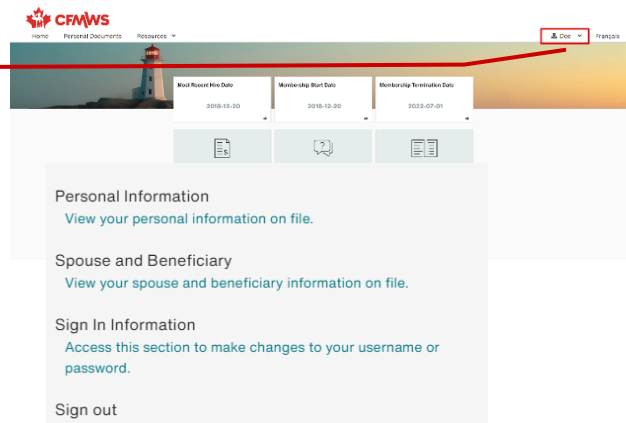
CFMWS

Home Personal Documents Resources

Doe

Français

Most Recent Hire Date
2018-12-20

Membership Start Date
2018-12-20

Membership Termination Date
2022-07-01

Personal Information
View your personal information on file.

Spouse and Beneficiary
View your spouse and beneficiary information on file.

Sign In Information
Access this section to make changes to your username or password.

Sign out